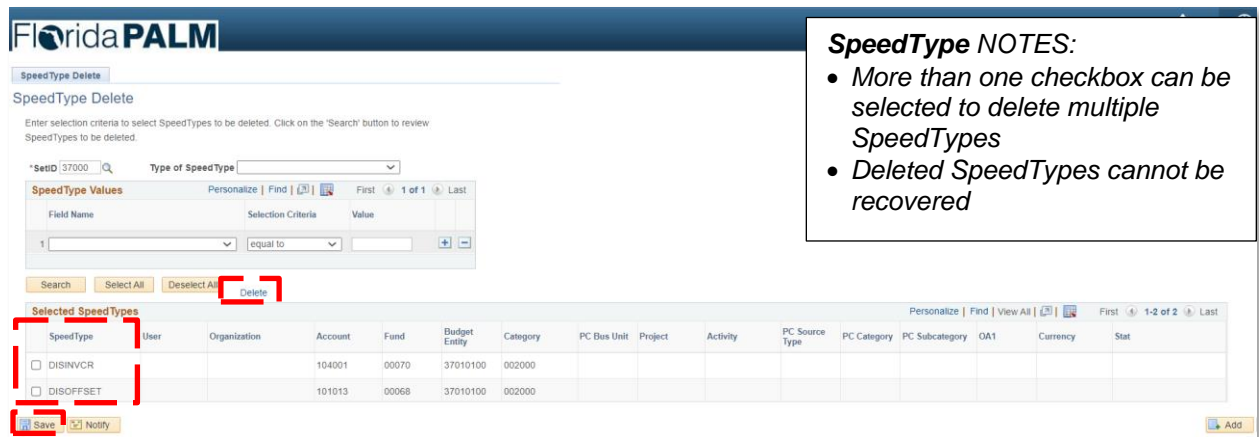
FloridaPALM

SpeedType Delete

SpeedType Delete

Enter selection criteria to select SpeedTypes to be deleted. Click on the 'Search' button to review SpeedTypes to be deleted.

*SetID 37000 Type of SpeedType

SpeedType Values Personalize | Find | First 1 of 1 Last

| | Field Name | Selection Criteria | Value |
|---|---|---|---|
| 1 | | equal to | |

Search Select All Deselect All Delete

Selected SpeedTypes Personalize | Find | View All | First 1-2 of 2 Last

| SpeedType | User | Organization | Account | Fund | Budget Entity | Category | PC Bus Unit | Project | Activity | PC Source Type | PC Category | PC Subcategory | OA1 | Currency | Stat |
|---|---|---|---|---|---|---|---|---|---|---|---|---|---|---|---|
| DISINVCR | | | 104001 | 00070 | 37010100 | 002000 | | | | | | | | | |
| DISOFFSET | | | 101013 | 00068 | 37010100 | 002000 | | | | | | | | | |

Save Notify Add

SpeedType NOTES:
• More than one checkbox can be selected to delete multiple SpeedTypes
• Deleted SpeedTypes cannot be recovered